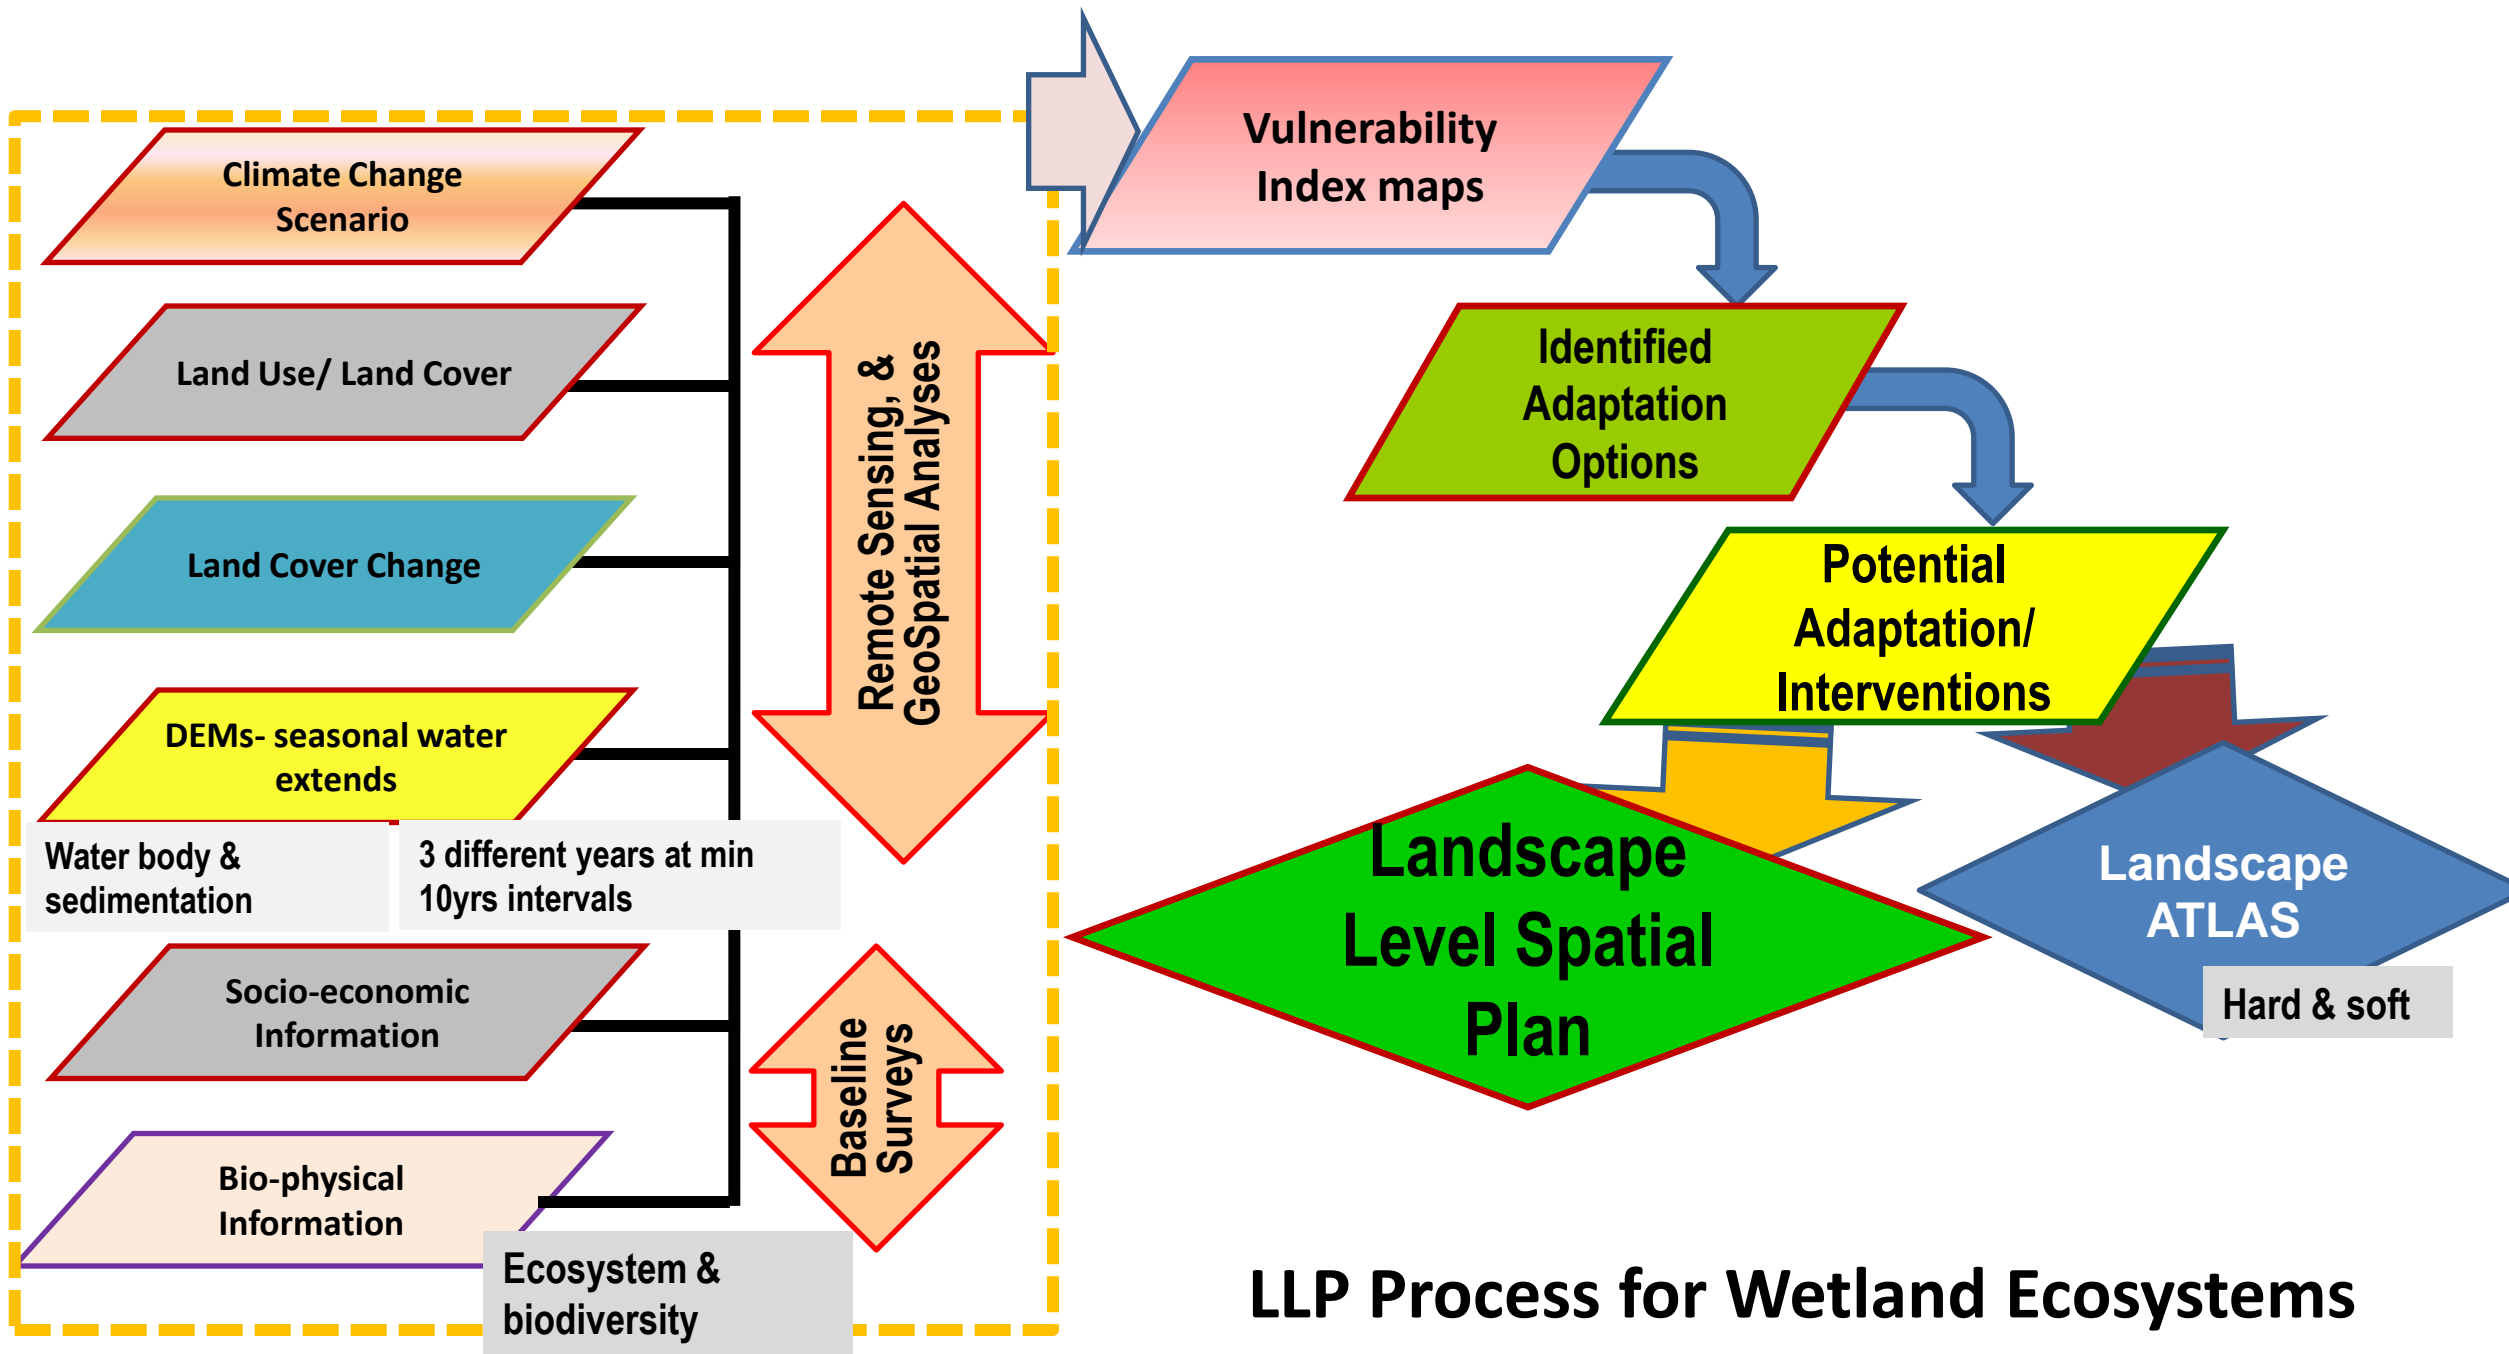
Climate Change Scenario

Land Use/ Land Cover

Land Cover Change

DEMs- seasonal water extends

Water body & sedimentation

3 different years at min 10yrs intervals

Socio-economic Information

Bio-physical Information

Ecosystem & biodiversity

Remote Sensing, & GeoSpatial Analyses

Baseline Surveys

Vulnerability Index maps

Identified Adaptation Options

Potential Adaptation/ Interventions

Landscape Level Spatial Plan

Landscape ATLAS

Hard & soft

LLP Process for Wetland Ecosystems